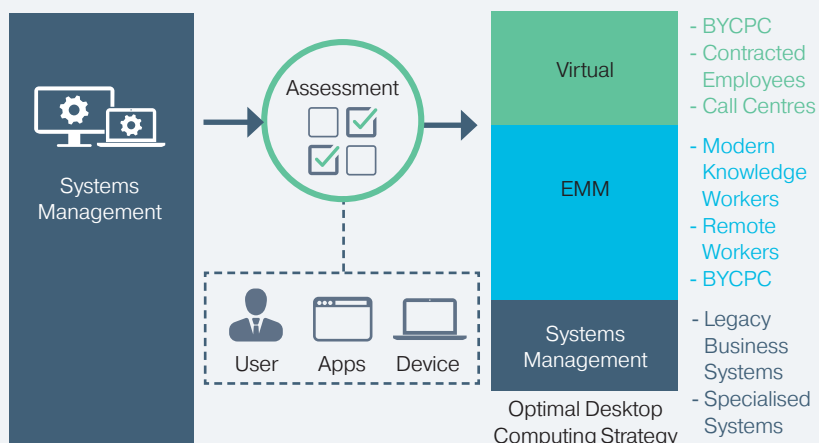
Systems Management

Assessment

User
Apps
Device

Virtual

EMM

Systems Management

Optimal Desktop Computing Strategy

- BYCPC
- Contracted Employees
- Call Centres

- Modern Knowledge Workers
- Remote Workers
- BYCPC

- Legacy Business Systems
- Specialised Systems